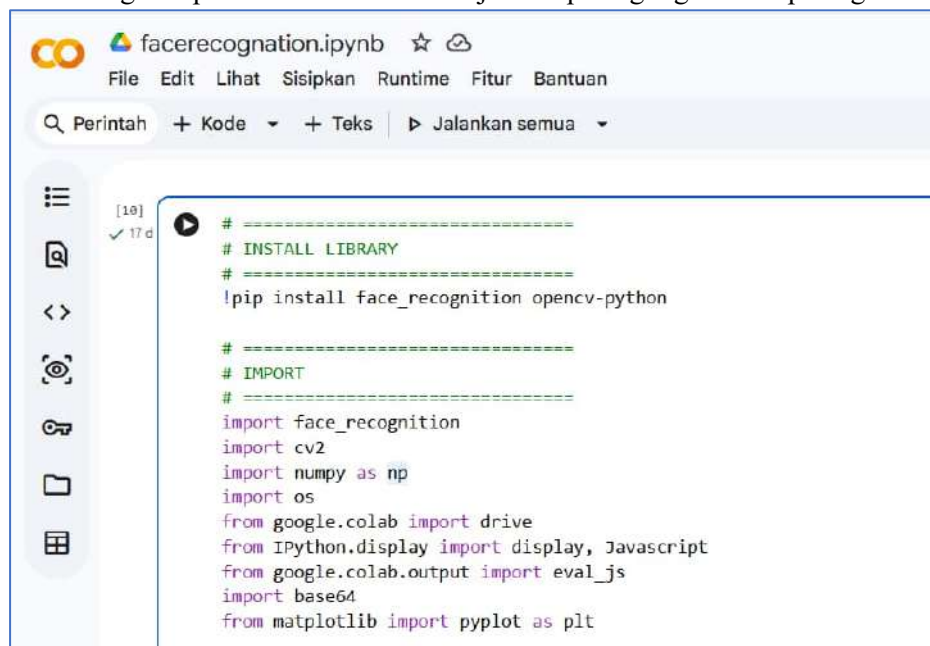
CO facerecognation.ipynb ☆
File Edit Lihat Sisipkan Runtime Fitur Bantuan
Perintah + Kode + Teks ▷ Jalankan semua

[10]
✓ 17 d

# ================================
# INSTALL LIBRARY
# ================================
!pip install face_recognition opencv-python

# ================================
# IMPORT
# ================================
import face_recognition
import cv2
import numpy as np
import os
from google.colab import drive
from IPython.display import display, Javascript
from google.colab.output import eval_js
import base64
from matplotlib import pyplot as plt